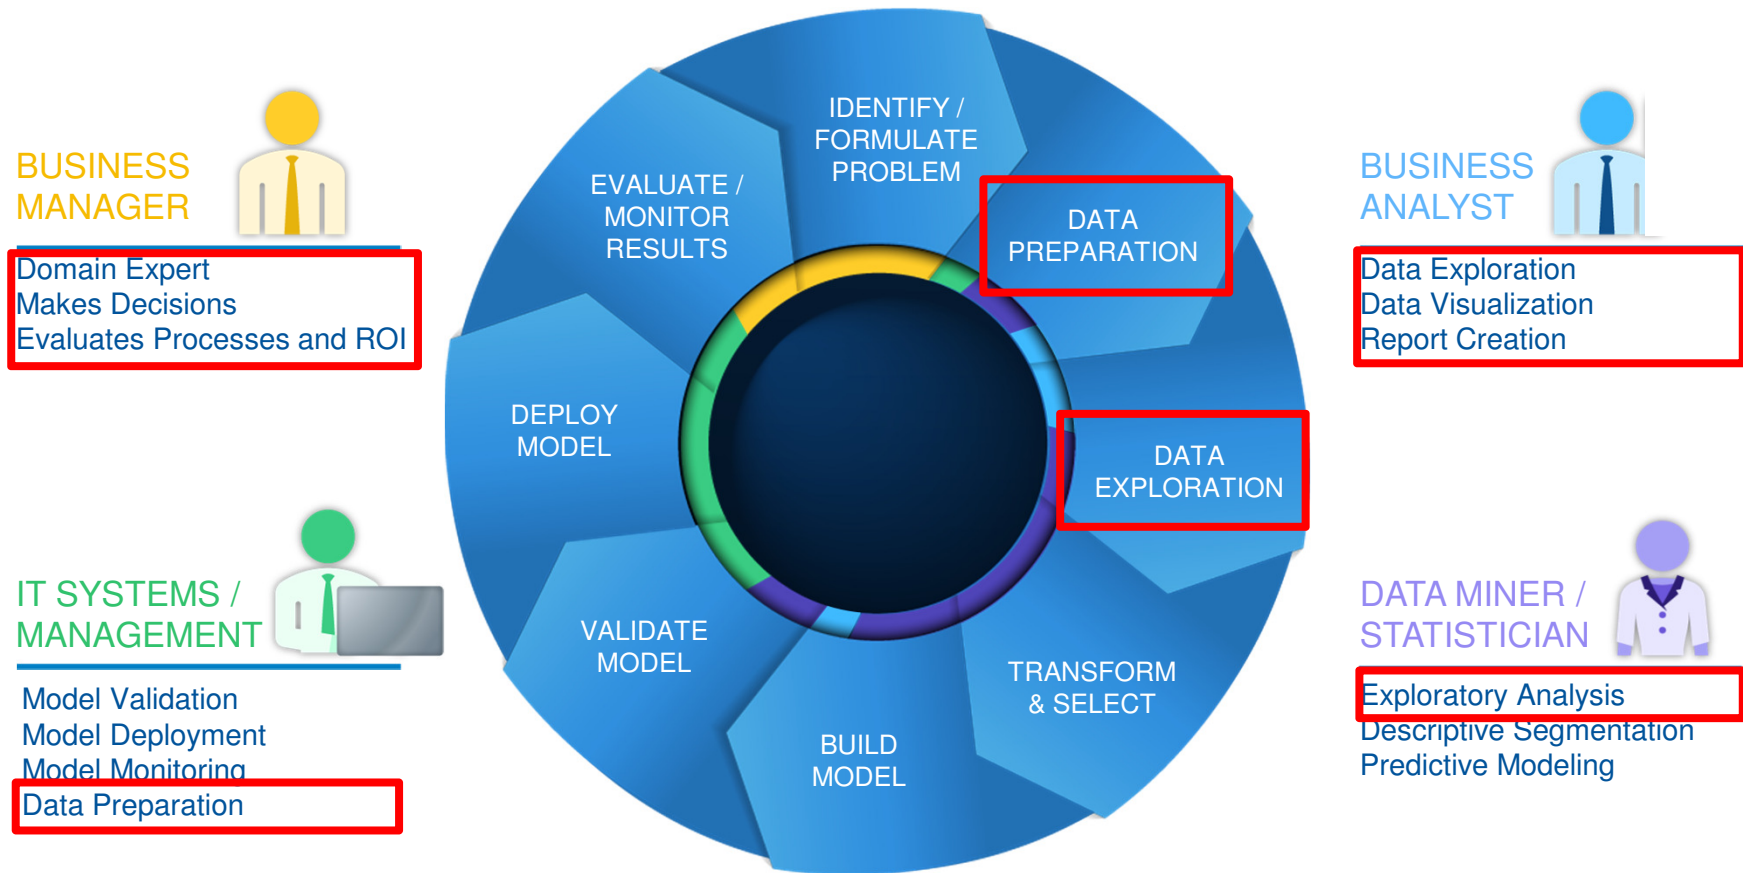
BUSINESS MANAGER

Domain Expert
Makes Decisions
Evaluates Processes and ROI

IT SYSTEMS / MANAGEMENT

Model Validation
Model Deployment
Model Monitoring
Data Preparation

IDENTIFY / FORMULATE PROBLEM

DATA PREPARATION

DATA EXPLORATION

TRANSFORM & SELECT

BUILD MODEL

VALIDATE MODEL

DEPLOY MODEL

EVALUATE / MONITOR RESULTS

BUSINESS ANALYST

Data Exploration
Data Visualization
Report Creation

DATA MINER / STATISTICIAN

Exploratory Analysis
Descriptive Segmentation
Predictive Modeling